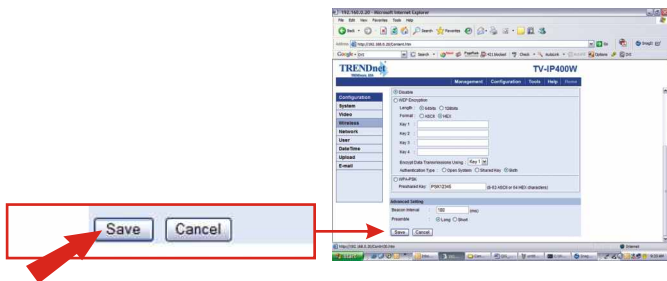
Save Cancel

192.168.0.20 - Microsoft Internet Explorer
File Edit View Favorites Tools Help
Back Search Favorites
Address http://192.168.0.20/Content.htm Go
Google Search PageRank Check AutoLink Options

TRENDnet
TV-IP400W
Management Configuration Tools Help Home

Configuration
System
Video
Wireless
Network
User
Date/Time
Upload
E-mail

Disable
WEP Encryption
Length: 64bits 128bits
Format: ASCII HEX
Key 1
Key 2
Key 3
Key 4
Encrypt Data Transmission Using: Key 1
Authentication Type: Open System Shared Key Both
WPA-PSK
Preshared Key: PSK12345 (8-63 ASCII or 64 HEX characters)

Advanced Setting
Beacon Interval 100 (ms)
Preamble Long Short

Save Cancel

http://192.168.0.20/Content.htm
Internet
start